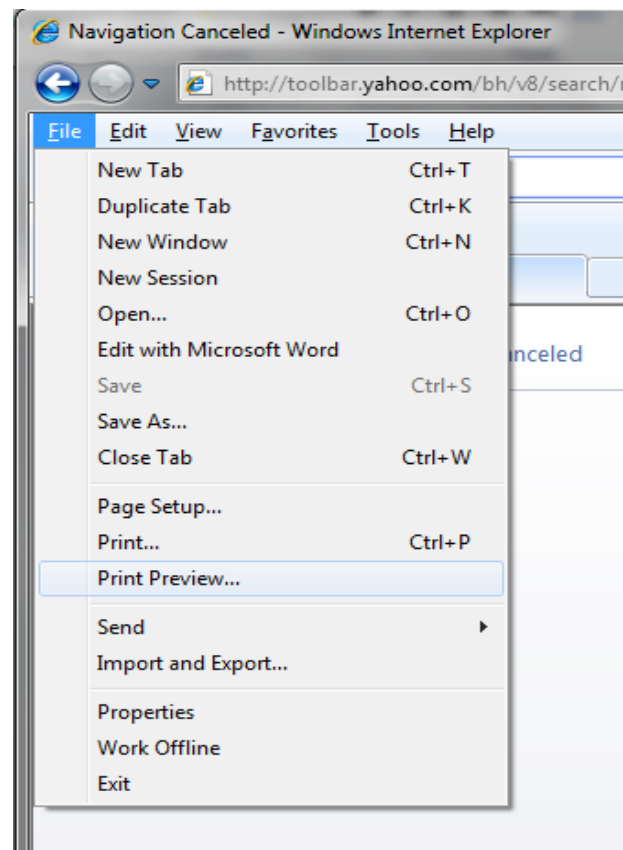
Navigation Canceled - Windows Internet Explorer

http://toolbar.yahoo.com/bh/v8/search/

File Edit View Favorites Tools Help

New Tab Ctrl+T
Duplicate Tab Ctrl+K
New Window Ctrl+N
New Session
Open... Ctrl+O
Edit with Microsoft Word
Save Ctrl+S
Save As...
Close Tab Ctrl+W

Page Setup...
Print... Ctrl+P
Print Preview...

Send
Import and Export...

Properties
Work Offline
Exit

nceled